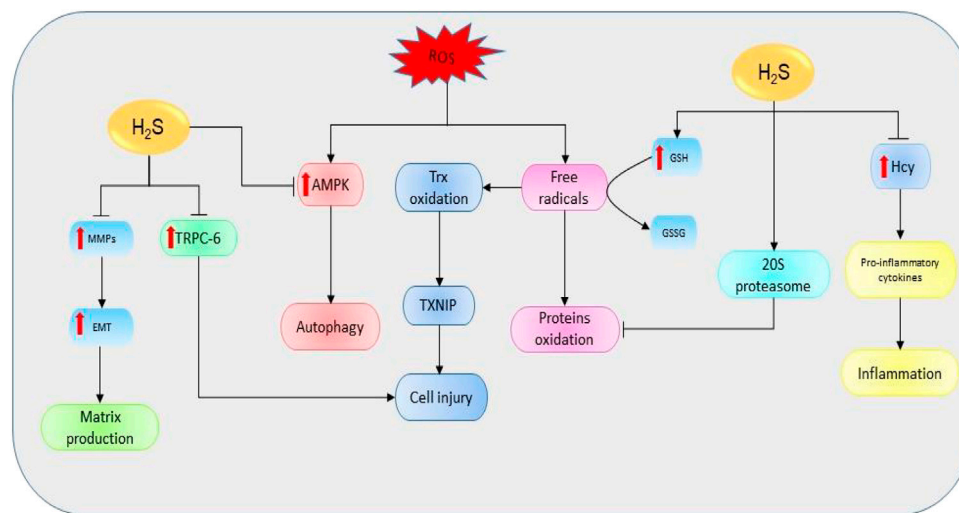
ROS

$H_2S$

$H_2S$

AMPK

Trx oxidation

Free radicals

GSH

Hcy

MMPs

TRPC-6

GSSG

TXNIP

20S proteasome

Pro-inflammatory cytokines

EMT

Autophagy

Proteins oxidation

Inflammation

Cell injury

Matrix production